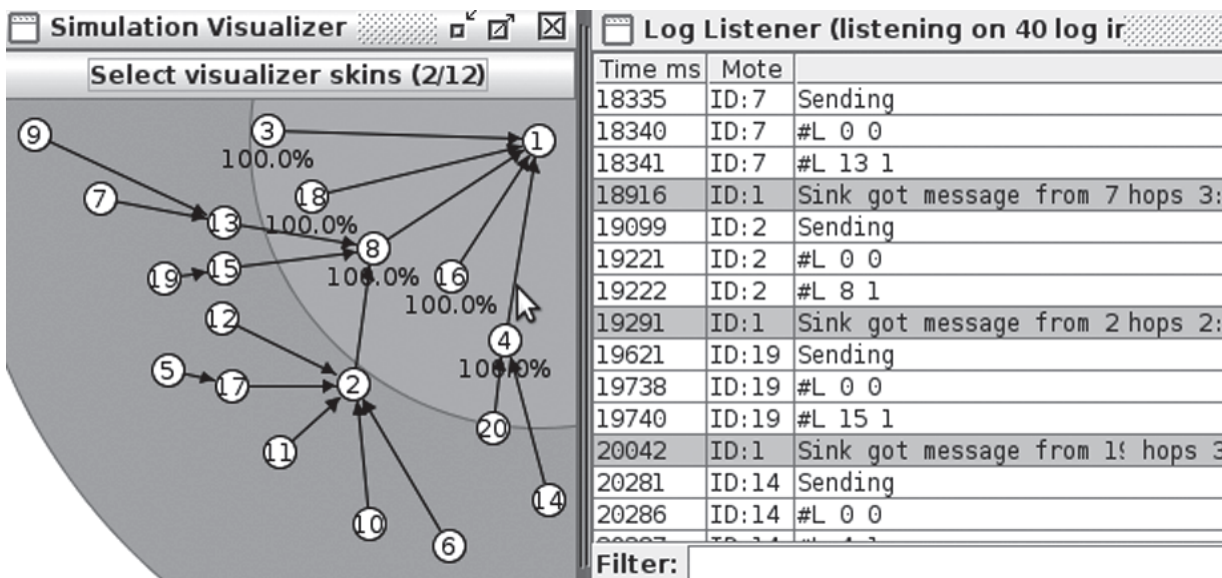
Simulation Visualizer

Select visualizer skins (2/12)

9
3
1
100.0%
7
18
13
100.0%
8
19
15
16
100.0%
100.0%
12
4
5
17
2
100.0%
20
11
14
10
6

Log Listener (listening on 40 log ir

| Time ms | Mote | |
|---|---|---|
| 18335 | ID:7 | Sending |
| 18340 | ID:7 | #L 0 0 |
| 18341 | ID:7 | #L 13 1 |
| 18916 | ID:1 | Sink got message from 7 hops 3: |
| 19099 | ID:2 | Sending |
| 19221 | ID:2 | #L 0 0 |
| 19222 | ID:2 | #L 8 1 |
| 19291 | ID:1 | Sink got message from 2 hops 2: |
| 19621 | ID:19 | Sending |
| 19738 | ID:19 | #L 0 0 |
| 19740 | ID:19 | #L 15 1 |
| 20042 | ID:1 | Sink got message from 1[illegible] hops 3 |
| 20281 | ID:14 | Sending |
| 20286 | ID:14 | #L 0 0 |

Filter: